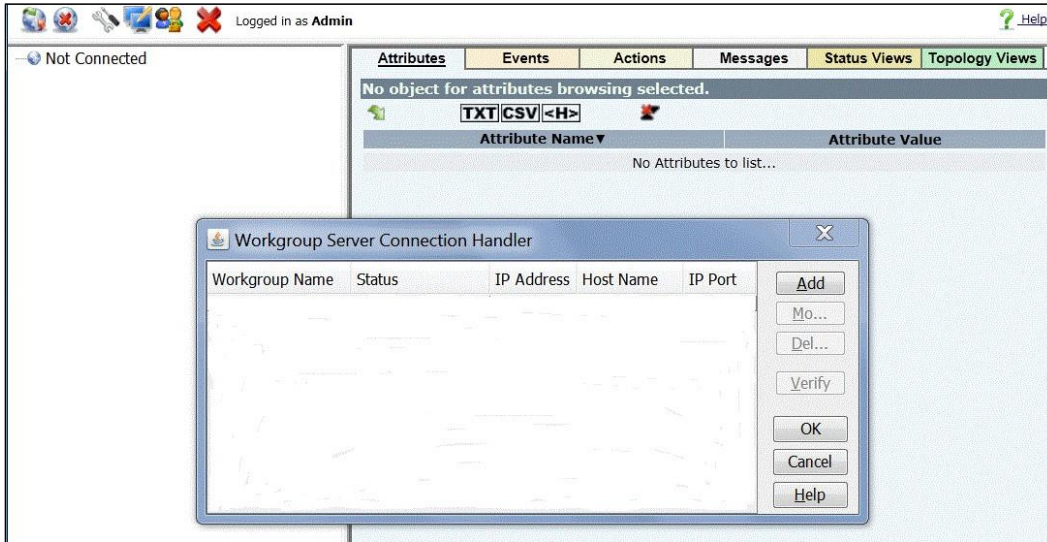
Logged in as **Admin**

Help

Not Connected

Attributes | Events | Actions | Messages | Status Views | Topology Views

No object for attributes browsing selected.

TXT CSV <H>

| Attribute Name▼ | Attribute Value |
|---|---|
| No Attributes to list... | |

Workgroup Server Connection Handler

| Workgroup Name | Status | IP Address | Host Name | IP Port |
|---|---|---|---|---|

Add

Mo...

Del...

Verify

OK

Cancel

Help